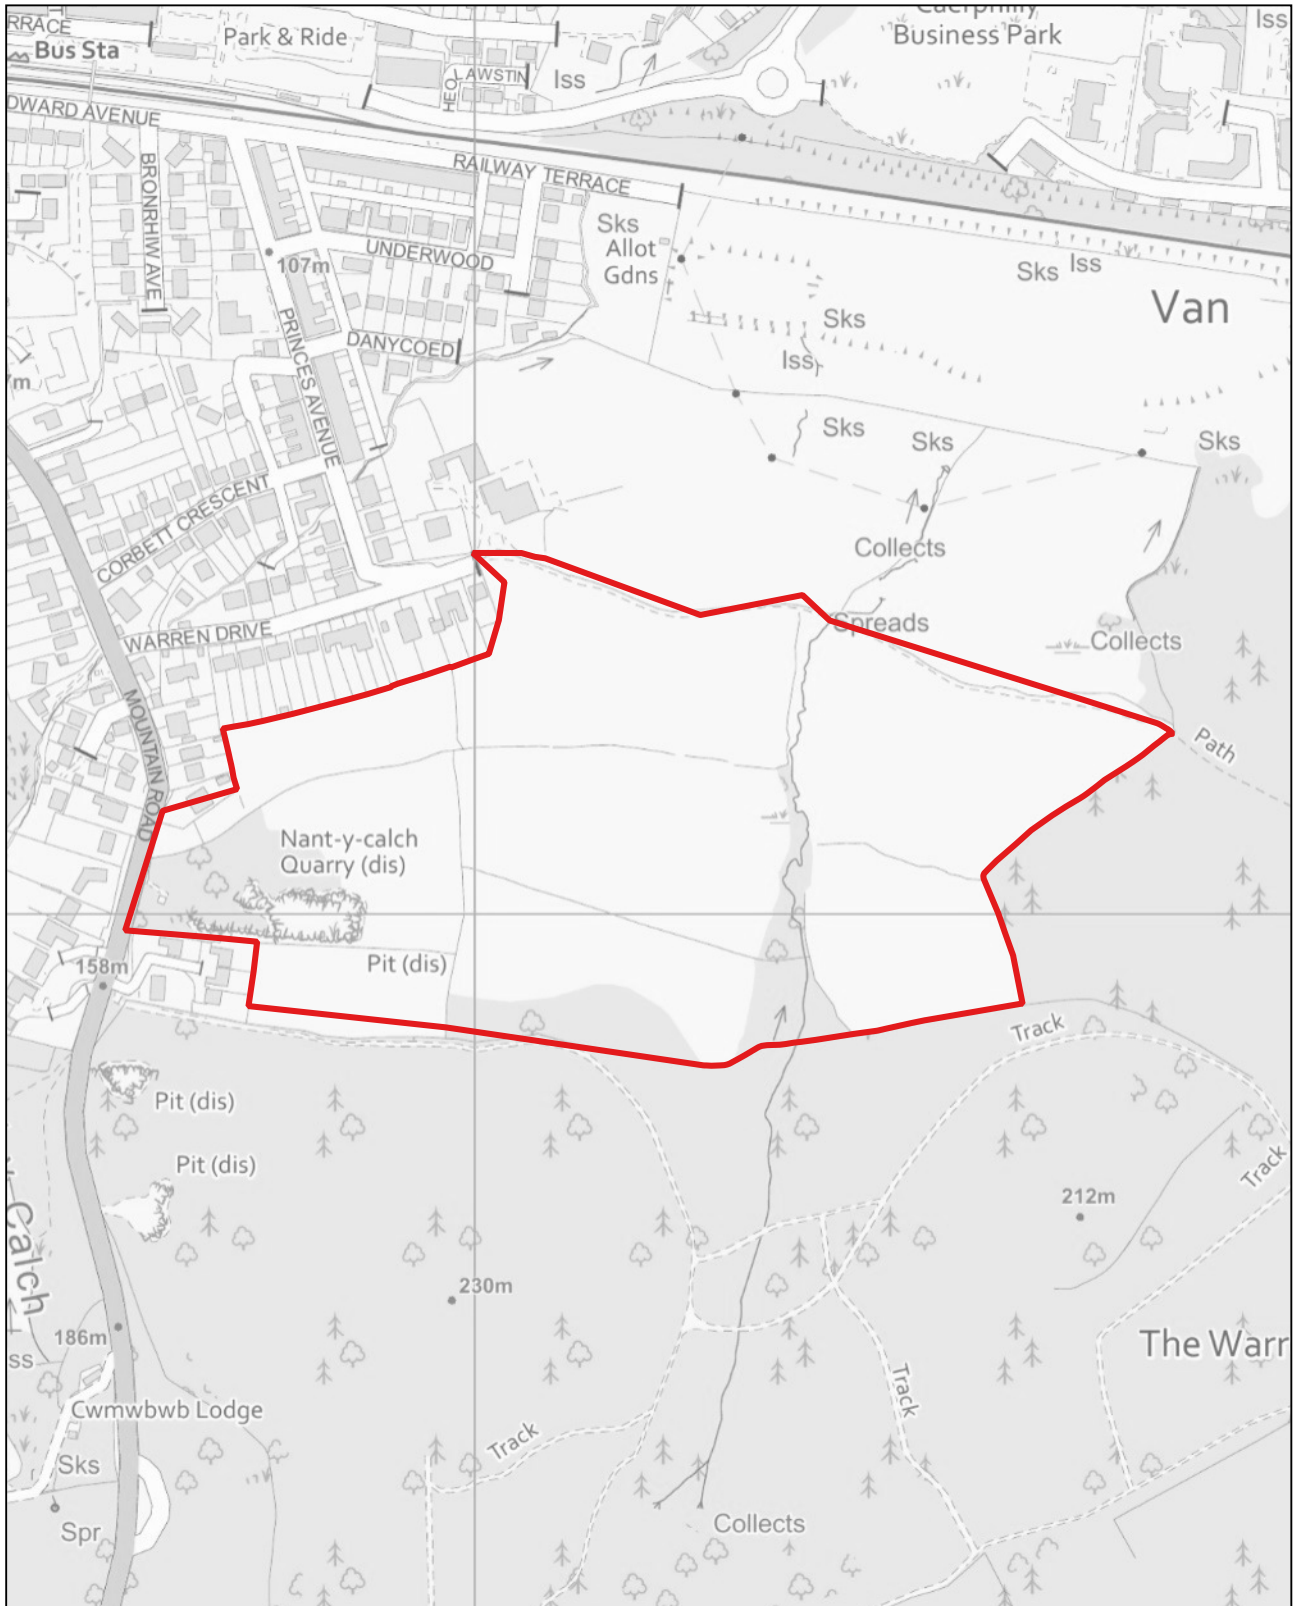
RRACE
Bus Sta
Park & Ride
HEOL
LAWSTIN
Iss
Caerphilly
Business Park
Iss
DWARD AVENUE
RAILWAY TERRACE
BRONRHIW AVE
107m
UNDERWOOD
Sks
Allot
Gdns
Sks
Iss
Van
PRINCES AVENUE
DANYCOED
Sks
Iss
m
Sks
Sks
Sks
CORBETT CRESCENT
Collects
WARREN DRIVE
Spreads
Collects
Path
MOUNTAIN ROAD
Nant-y-calch
Quarry (dis)
158m
Pit (dis)
Track
Pit (dis)
Pit (dis)
Track
212m
Calch
230m
186m
The Warr
ss
Cwmwbwb Lodge
Track
Track
Sks
Spr
Collects